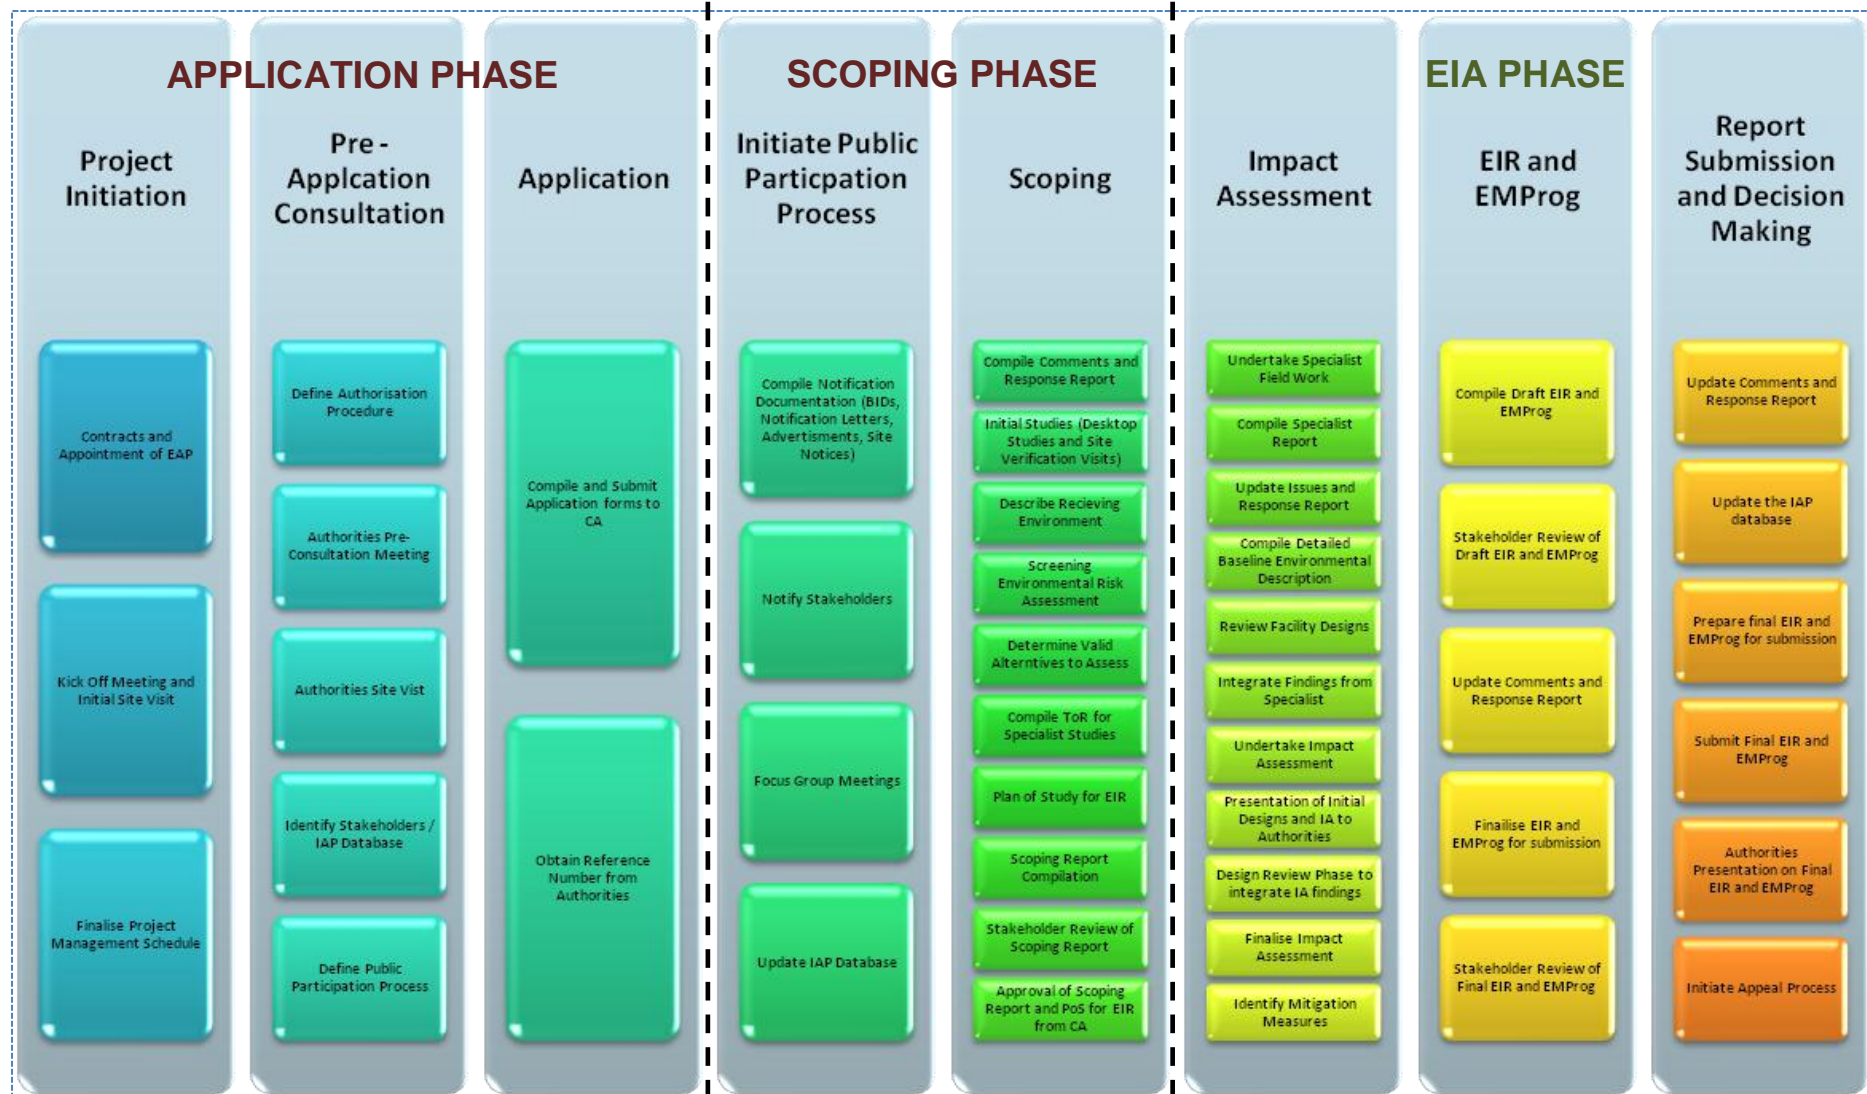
APPLICATION PHASE

Project Initiation

Contracts and Appointment of EAP

Kick Off Meeting and Initial Site Visit

Finalise Project Management Schedule

Pre - Applcation Consultation

Define Authorisation Procedure

Authorities Pre-Consultation Meeting

Authorities Site Vist

Identify Stakeholders / IAP Database

Define Public Participation Process

Application

Compile and Submit Application forms to CA

Obtain Reference Number from Authorities

SCOPING PHASE

Initiate Public Particpation Process

Compile Notification Documentation (BIDs, Notification Letters, Advertisments, Site Notices)

Notify Stakeholders

Focus Group Meetings

Update IAP Database

Scoping

Compile Comments and Response Report

Initial Studies (Desktop Studies and Site Verification Visits)

Describe Recieving Environment

Screening Environmental Risk Assessment

Determine Valid Alterntives to Assess

Compile ToR for Specialist Studies

Plan of Study for EIR

Scoping Report Compilation

Stakeholder Review of Scoping Report

Approval of Scoping Report and PoS for EIR from CA

Impact Assessment

Undertake Specialist Field Work

Compile Specialist Report

Update Issues and Response Report

Compile Detailed Baseline Environmental Description

Review Facility Designs

Integrate Findings from Specialist

Undertake Impact Assessment

Presentation of Initial Designs and IA to Authorities

Design Review Phase to integrate IA findings

Finalise Impact Assessment

Identify Mitigation Measures

EIA PHASE

EIR and EMProg

Compile Draft EIR and EMProg

Stakeholder Review of Draft EIR and EMProg

Update Comments and Response Report

Finalise EIR and EMProg for submission

Stakeholder Review of Final EIR and EMProg

Report Submission and Decision Making

Update Comments and Response Report

Update the IAP database

Prepare final EIR and EMProg for submission

Submit Final EIR and EMProg

Authorities Presentation on Final EIR and EMProg

Initiate Appeal Process